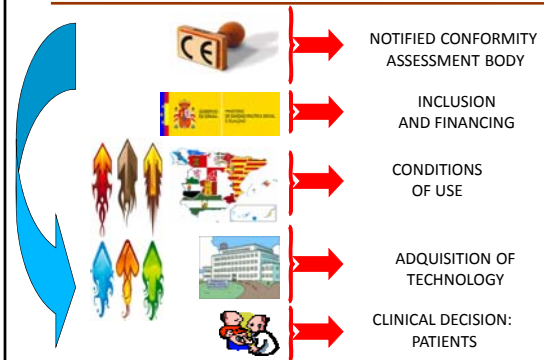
CE

NOTIFIED CONFORMITY ASSESSMENT BODY

GOBIERNO DE ESPAÑA MINISTERIO DE SANIDAD, POLÍTICA SOCIAL E IGUALDAD

INCLUSION AND FINANCING

CONDITIONS OF USE

ADQUISITION OF TECHNOLOGY

CLINICAL DECISION: PATIENTS